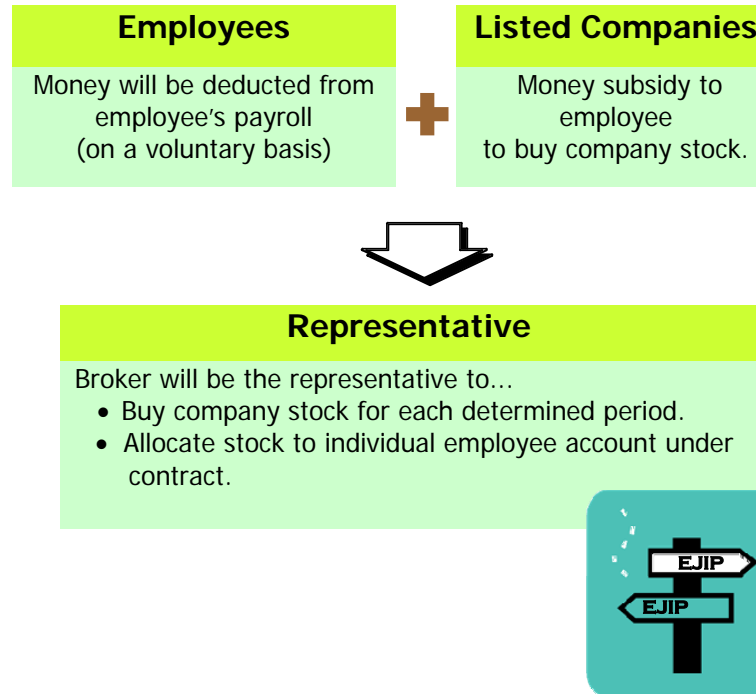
Employees

Money will be deducted from employee's payroll (on a voluntary basis)

Listed Companies

Money subsidy to employee to buy company stock.

Representative

Broker will be the representative to…

- Buy company stock for each determined period.
- Allocate stock to individual employee account under contract.

EJIP

EJIP